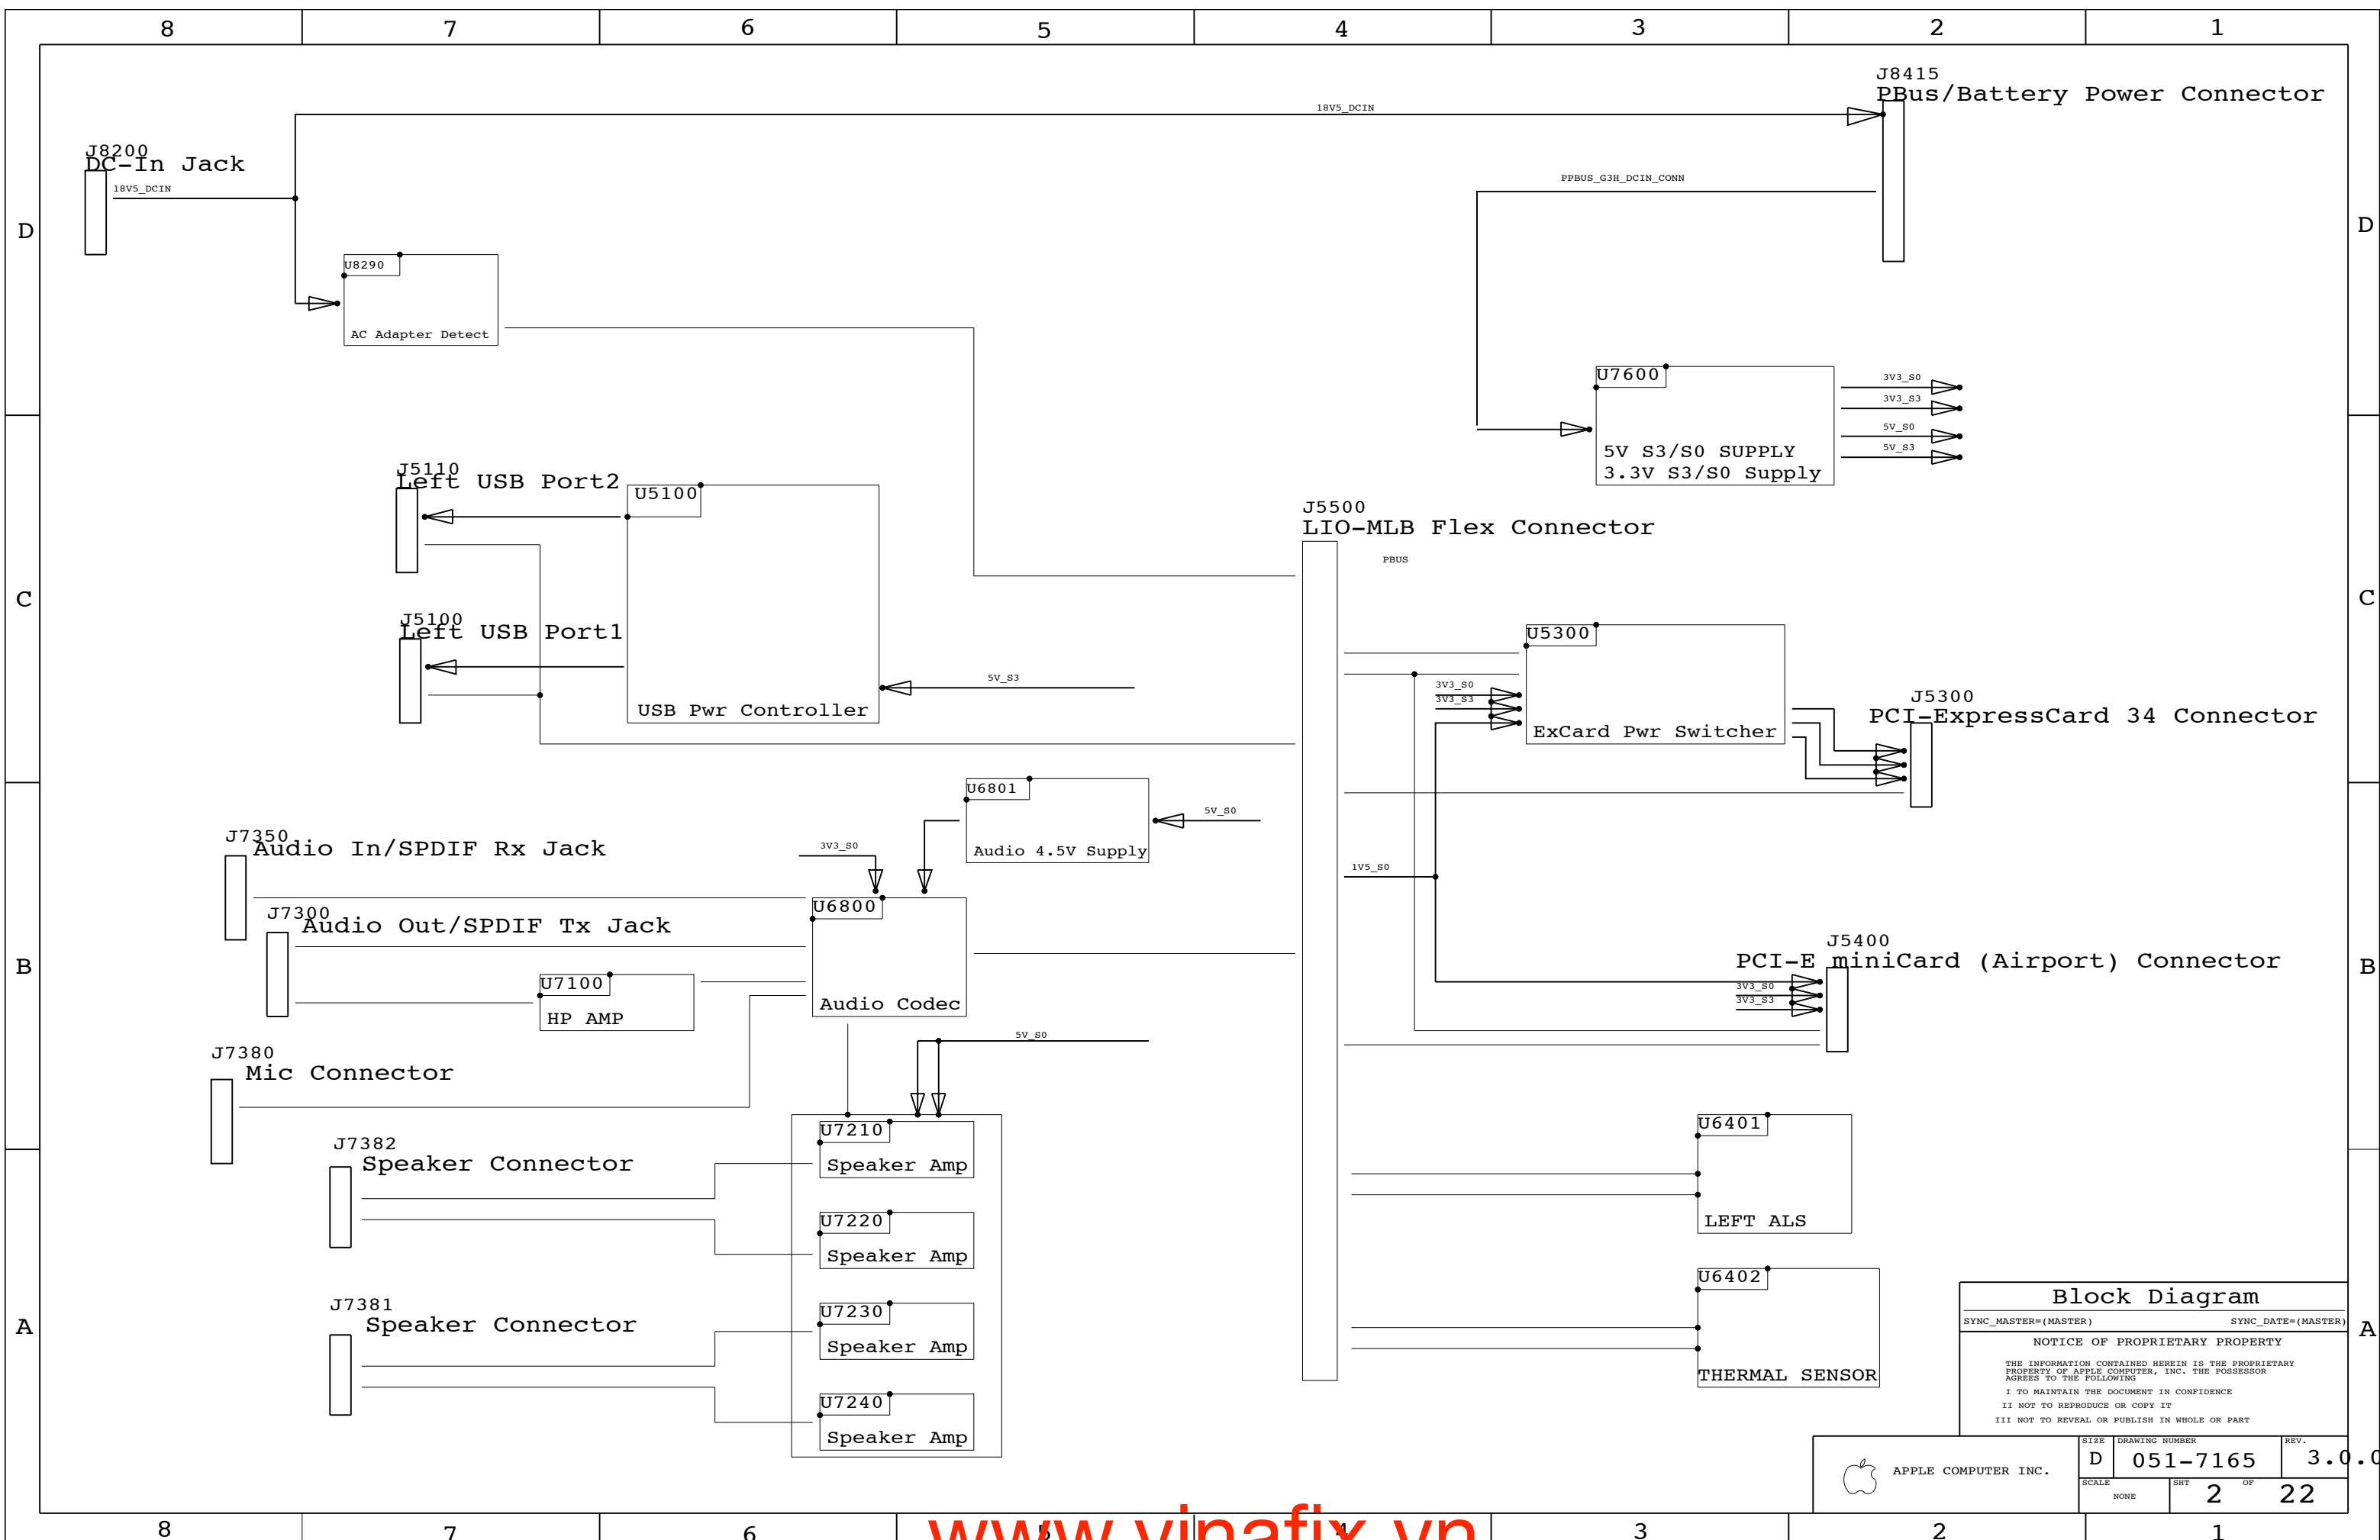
8 7 6 5 4 3 2 1

D C B A

J8415
PBus/Battery Power Connector

18V5_DCIN

J8200
DC-In Jack
18V5_DCIN

PPBUS_G3H_DCIN_CONN

U8290
AC Adapter Detect

U7600
5V S3/S0 SUPPLY
3.3V S3/S0 Supply

3V3_S0
3V3_S3
5V_S0
5V_S3

J5110
Left USB Port2

U5100
USB Pwr Controller

J5500
LIO-MLB Flex Connector

PBUS

J5100
Left USB Port1

5V_S3

U5300
ExCard Pwr Switcher

3V3_S0
3V3_S3

J5300
PCI-ExpressCard 34 Connector

U6801
Audio 4.5V Supply

5V_S0

J7350
Audio In/SPDIF Rx Jack

3V3_S0

1V5_S0

U6800
Audio Codec

J7300
Audio Out/SPDIF Tx Jack

J5400
PCI-E miniCard (Airport) Connector

3V3_S0
3V3_S3

U7100
HP AMP

5V_S0

J7380
Mic Connector

U7210
Speaker Amp

U6401
LEFT ALS

J7382
Speaker Connector

U7220
Speaker Amp

U6402
THERMAL SENSOR

J7381
Speaker Connector

U7230
Speaker Amp

U7240
Speaker Amp

Block Diagram
SYNC_MASTER=(MASTER)
SYNC_DATE=(MASTER)
NOTICE OF PROPRIETARY PROPERTY
THE INFORMATION CONTAINED HEREIN IS THE PROPRIETARY PROPERTY OF APPLE COMPUTER, INC. THE POSSESSOR AGREES TO THE FOLLOWING
I TO MAINTAIN THE DOCUMENT IN CONFIDENCE
II NOT TO REPRODUCE OR COPY IT
III NOT TO REVEAL OR PUBLISH IN WHOLE OR PART

APPLE COMPUTER INC.
SIZE D
DRAWING NUMBER 051-7165
REV. 3.0.0
SCALE NONE
SHT 2 OF 22

www.vinafix.vn